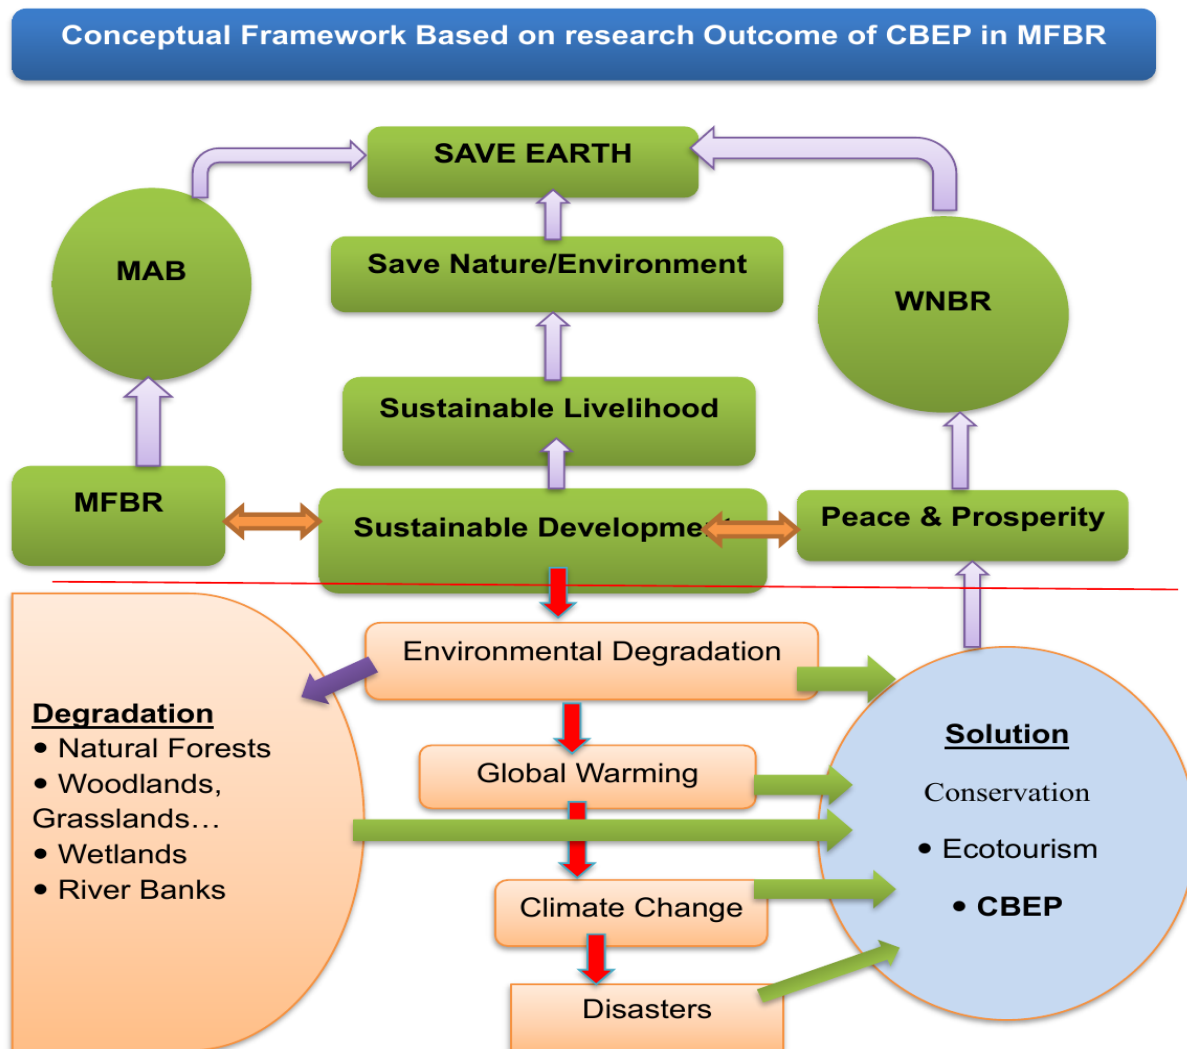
Conceptual Framework Based on research Outcome of CBEP in MFBR

SAVE EARTH

MAB

Save Nature/Environment

WNBR

Sustainable Livelihood

MFBR

Sustainable Developme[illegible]

Peace & Prosperity

Environmental Degradation

Degradation
• Natural Forests
• Woodlands, Grasslands…
• Wetlands
• River Banks

Global Warming

Climate Change

Disasters

Solution
Conservation
• Ecotourism
• CBEP